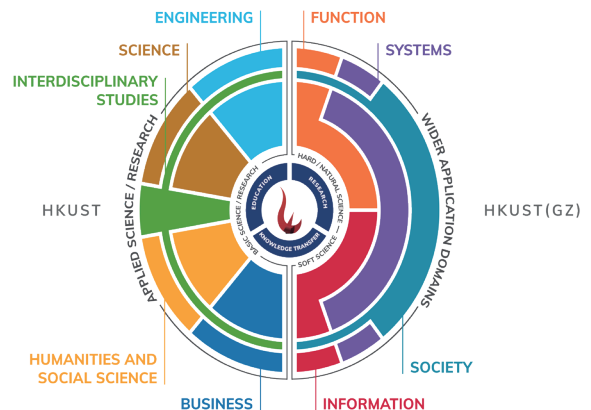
ENGINEERING
SCIENCE
INTERDISCIPLINARY STUDIES
HKUST
APPLIED SCIENCE / RESEARCH
HUMANITIES AND SOCIAL SCIENCE
BUSINESS
FUNCTION
SYSTEMS
WIDER APPLICATION DOMAINS
HKUST(GZ)
SOCIETY
INFORMATION
BASIC SCIENCE / RESEARCH
HARD / NATURAL SCIENCE
SOFT SCIENCE
EDUCATION
RESEARCH
KNOWLEDGE TRANSFER